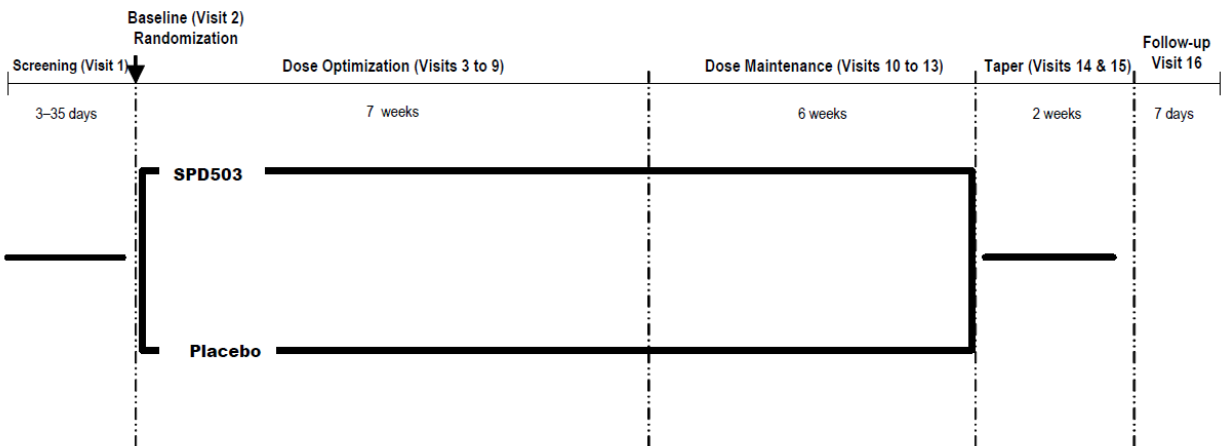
Baseline (Visit 2)
Randomization

Screening (Visit 1)

Dose Optimization (Visits 3 to 9)

Dose Maintenance (Visits 10 to 13)

Taper (Visits 14 & 15)

Follow-up
Visit 16

3–35 days

7 weeks

6 weeks

2 weeks

7 days

SPD503

Placebo